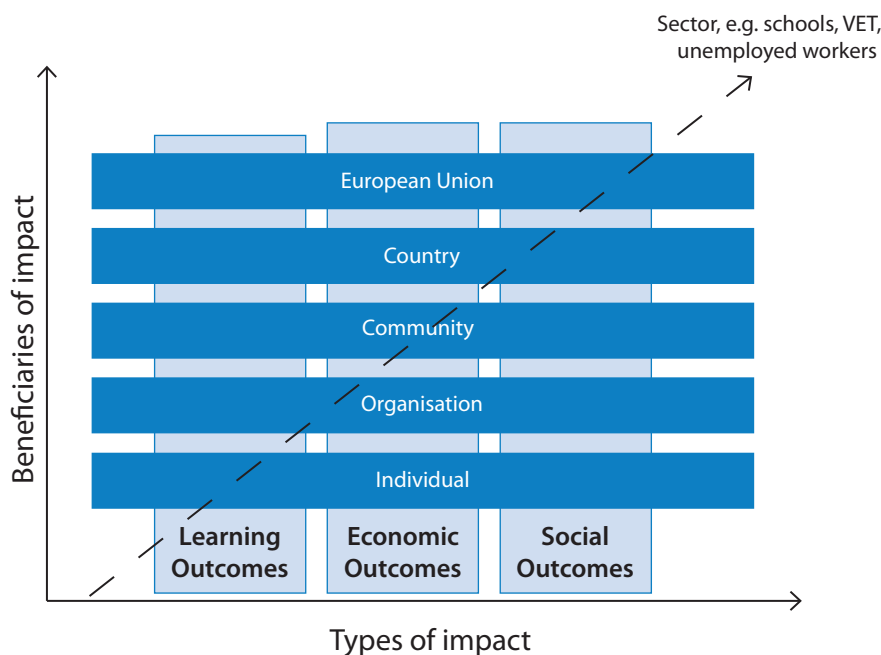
Sector, e.g. schools, VET, unemployed workers

Beneficiaries of impact

European Union

Country

Community

Organisation

Individual

Learning Outcomes

Economic Outcomes

Social Outcomes

Types of impact